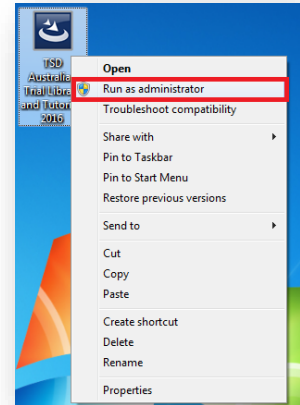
TSD Australia Trial Libra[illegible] and Tutor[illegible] 2016

Open
Run as administrator
Troubleshoot compatibility
Share with
Pin to Taskbar
Pin to Start Menu
Restore previous versions
Send to
Cut
Copy
Paste
Create shortcut
Delete
Rename
Properties